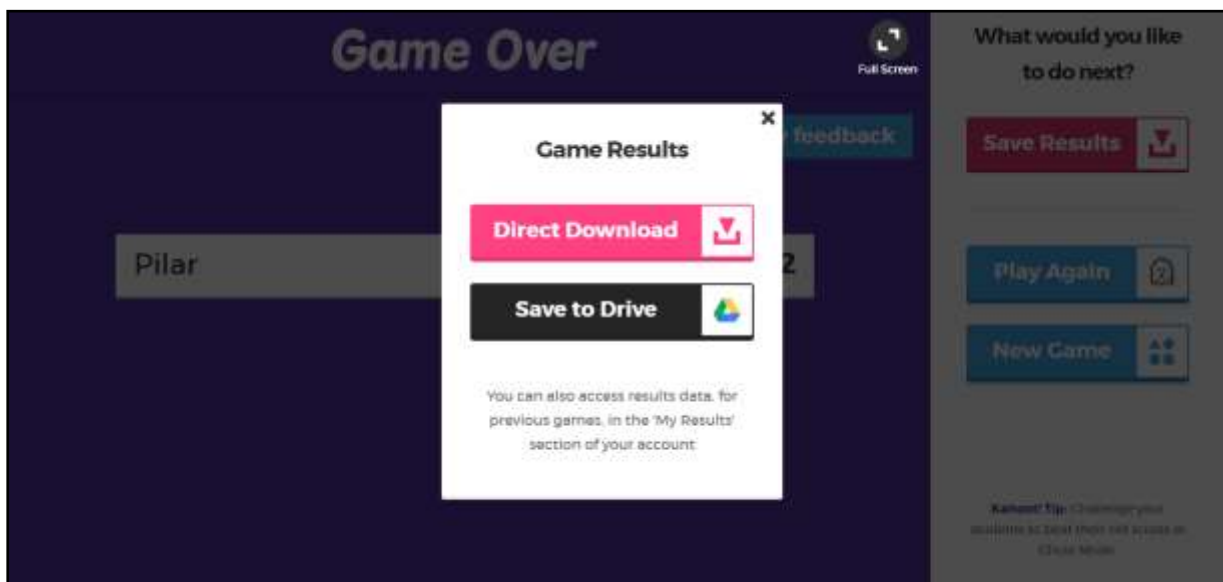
Game Over

Full Screen

What would you like to do next?

feedback

Save Results

Play Again

New Game

Pilar

2

×

Game Results

Direct Download

Save to Drive

You can also access results data, for previous games, in the 'My Results' section of your account

Kahoot! Tip: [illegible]